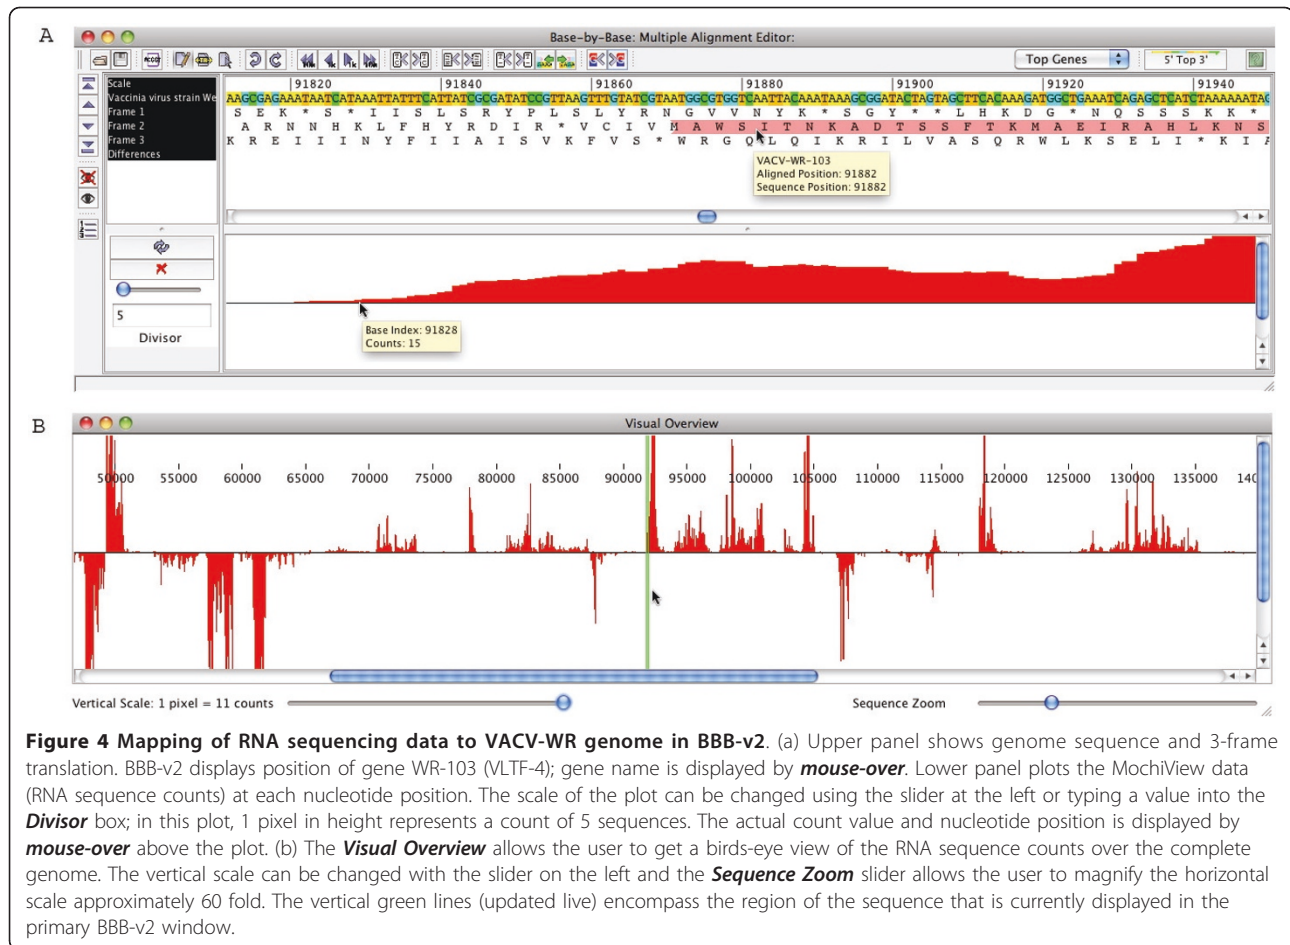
A

Base-by-Base: Multiple Alignment Editor:

Top Genes

5' Top 3'

Scale
Vaccinia virus strain We
Frame 1
Frame 2
Frame 3
Differences

91820 91840 91860 91880 91900 91920 91940

AAGCGAGAAATAATCATAAATTATTTCATTATCGCGATATCCGTTAAGTTGTATCGTAATGGCGTGGTCAATTACAAATAAAGCGGATACTAGTAGCTTCACAAAGATGGCTGAAATCAGAGCTCATCTAAAAAATAC

S E K * S * I I S L S R Y P L S L Y R N G V V N Y K * S G Y * * L H K D G * N Q S S S K K *

A R N N H K L F H Y R D I R * V C I V M A W S I T N K A D T S S F T K M A E I R A H L K N S

K R E I I I N Y F I I A I S V K F V S * W R G Q L Q I K R I L V A S Q R W L K S E L I * K I

VACV-WR-103
Aligned Position: 91882
Sequence Position: 91882

5

Divisor

Base Index: 91828
Counts: 15

B

Visual Overview

50000 55000 60000 65000 70000 75000 80000 85000 90000 95000 100000 105000 110000 115000 120000 125000 130000 135000 140

Vertical Scale: 1 pixel = 11 counts

Sequence Zoom

**Figure 4 Mapping of RNA sequencing data to VACV-WR genome in BBB-v2**. (a) Upper panel shows genome sequence and 3-frame translation. BBB-v2 displays position of gene WR-103 (VLTF-4); gene name is displayed by ***mouse-over***. Lower panel plots the MochiView data (RNA sequence counts) at each nucleotide position. The scale of the plot can be changed using the slider at the left or typing a value into the ***Divisor*** box; in this plot, 1 pixel in height represents a count of 5 sequences. The actual count value and nucleotide position is displayed by ***mouse-over*** above the plot. (b) The ***Visual Overview*** allows the user to get a birds-eye view of the RNA sequence counts over the complete genome. The vertical scale can be changed with the slider on the left and the ***Sequence Zoom*** slider allows the user to magnify the horizontal scale approximately 60 fold. The vertical green lines (updated live) encompass the region of the sequence that is currently displayed in the primary BBB-v2 window.